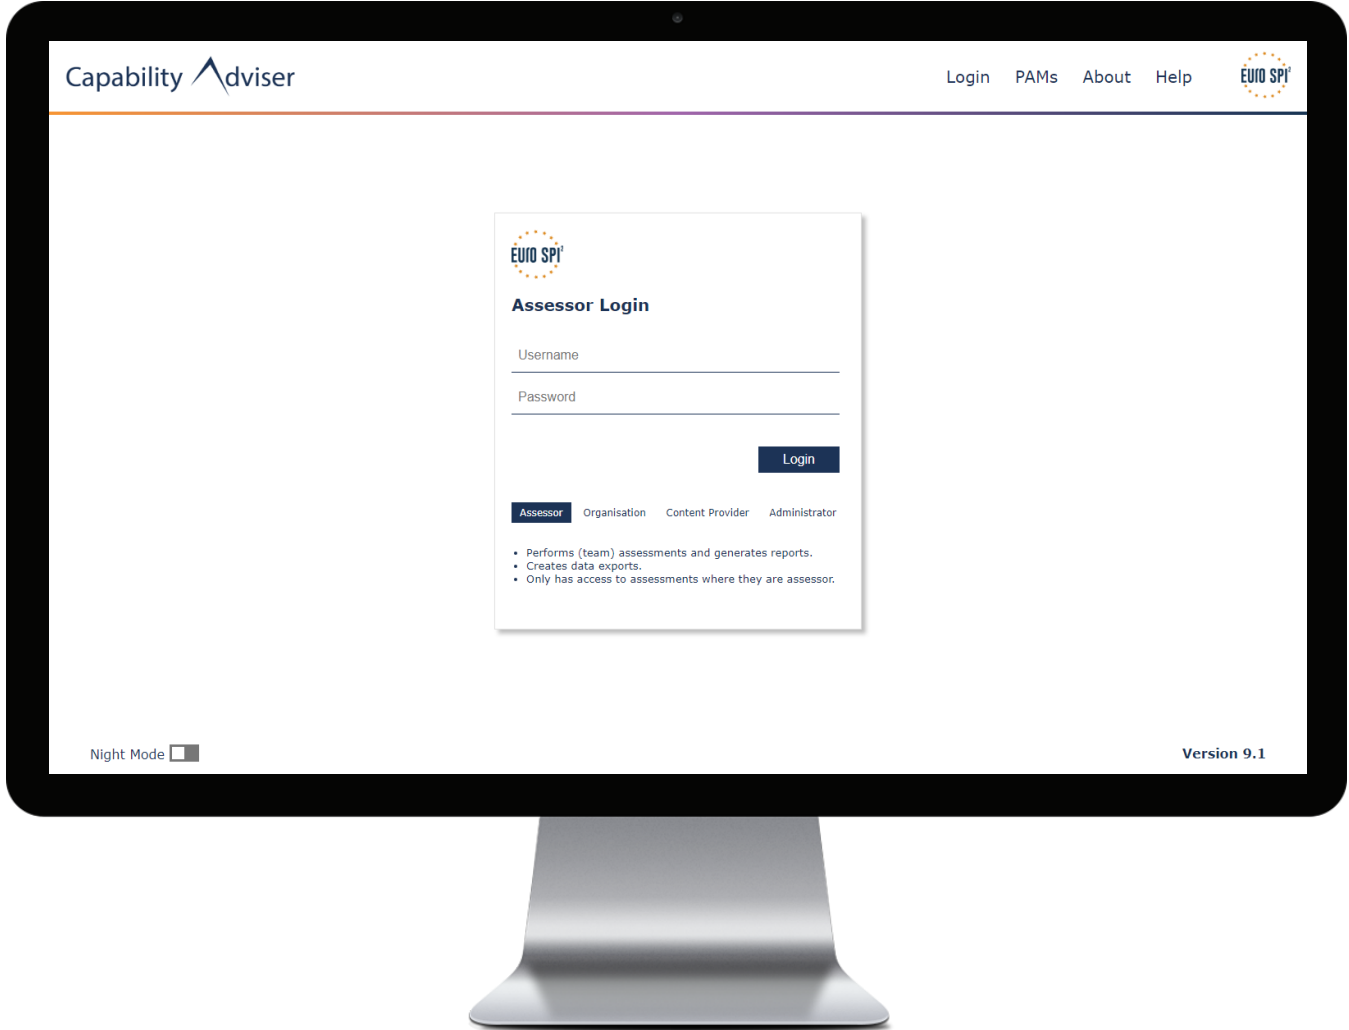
Capability Adviser

Login PAMs About Help

EURO SPI

EURO SPI

Assessor Login

Username

Password

Login

Assessor Organisation Content Provider Administrator

- Performs (team) assessments and generates reports.
- Creates data exports.
- Only has access to assessments where they are assessor.

Night Mode

Version 9.1